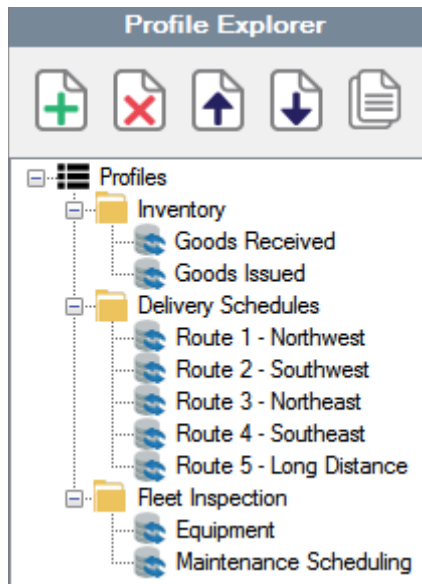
Profile Explorer

Profiles
Inventory
Goods Received
Goods Issued
Delivery Schedules
Route 1 - Northwest
Route 2 - Southwest
Route 3 - Northeast
Route 4 - Southeast
Route 5 - Long Distance
Fleet Inspection
Equipment
Maintenance Scheduling